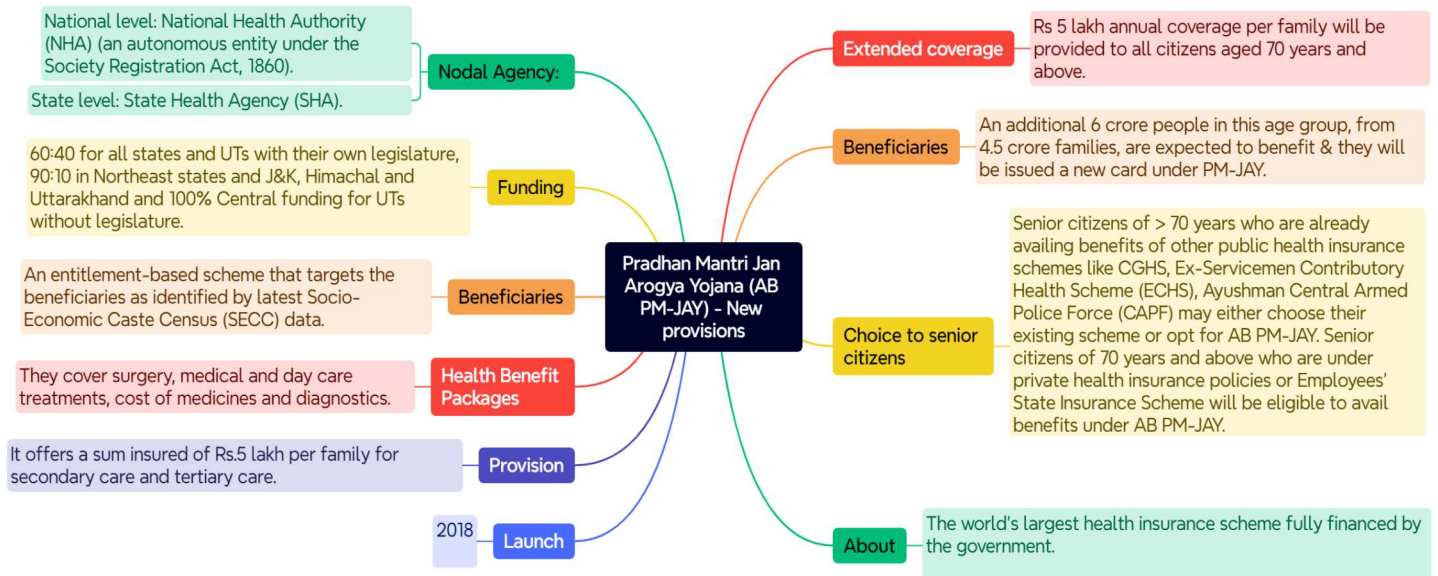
Pradhan Mantri Jan Arogya Yojana (AB PM-JAY) - New provisions

Nodal Agency:

National level: National Health Authority (NHA) (an autonomous entity under the Society Registration Act, 1860).

State level: State Health Agency (SHA).

Funding

60:40 for all states and UTs with their own legislature, 90:10 in Northeast states and J&K, Himachal and Uttarakhand and 100% Central funding for UTs without legislature.

Beneficiaries

An entitlement-based scheme that targets the beneficiaries as identified by latest Socio-Economic Caste Census (SECC) data.

Health Benefit Packages

They cover surgery, medical and day care treatments, cost of medicines and diagnostics.

Provision

It offers a sum insured of Rs.5 lakh per family for secondary care and tertiary care.

Launch

2018

Extended coverage

Rs 5 lakh annual coverage per family will be provided to all citizens aged 70 years and above.

Beneficiaries

An additional 6 crore people in this age group, from 4.5 crore families, are expected to benefit & they will be issued a new card under PM-JAY.

Choice to senior citizens

Senior citizens of > 70 years who are already availing benefits of other public health insurance schemes like CGHS, Ex-Servicemen Contributory Health Scheme (ECHS), Ayushman Central Armed Police Force (CAPF) may either choose their existing scheme or opt for AB PM-JAY. Senior citizens of 70 years and above who are under private health insurance policies or Employees' State Insurance Scheme will be eligible to avail benefits under AB PM-JAY.

About

The world's largest health insurance scheme fully financed by the government.